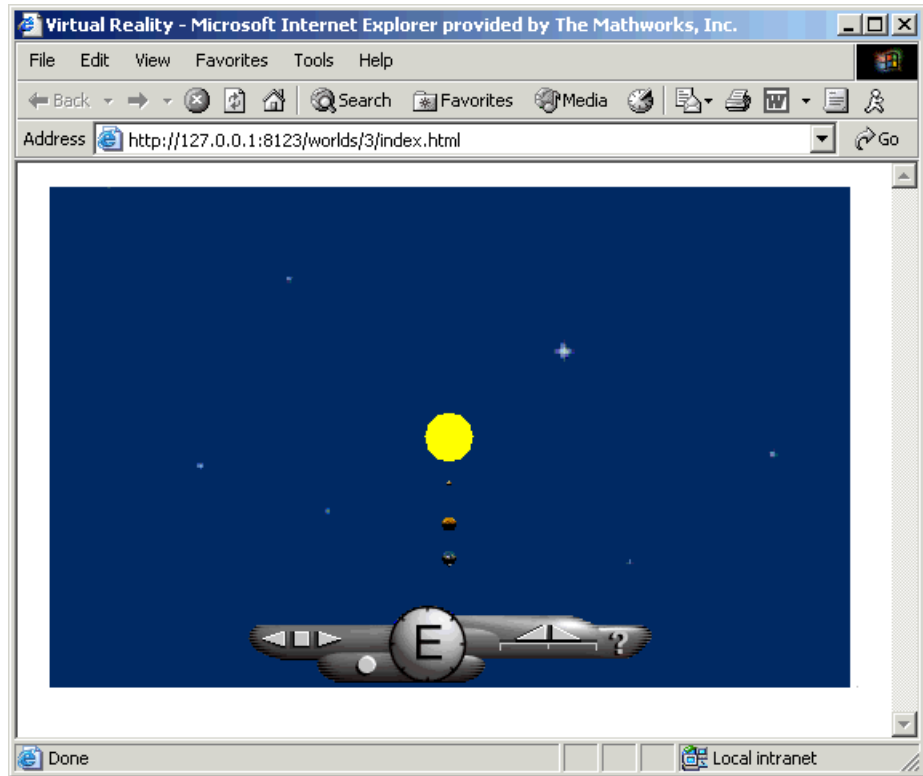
Virtual Reality - Microsoft Internet Explorer provided by The Mathworks, Inc.

File Edit View Favorites Tools Help

Back Search Favorites Media

Address http://127.0.0.1:8123/worlds/3/index.html Go

E

?

Done Local intranet